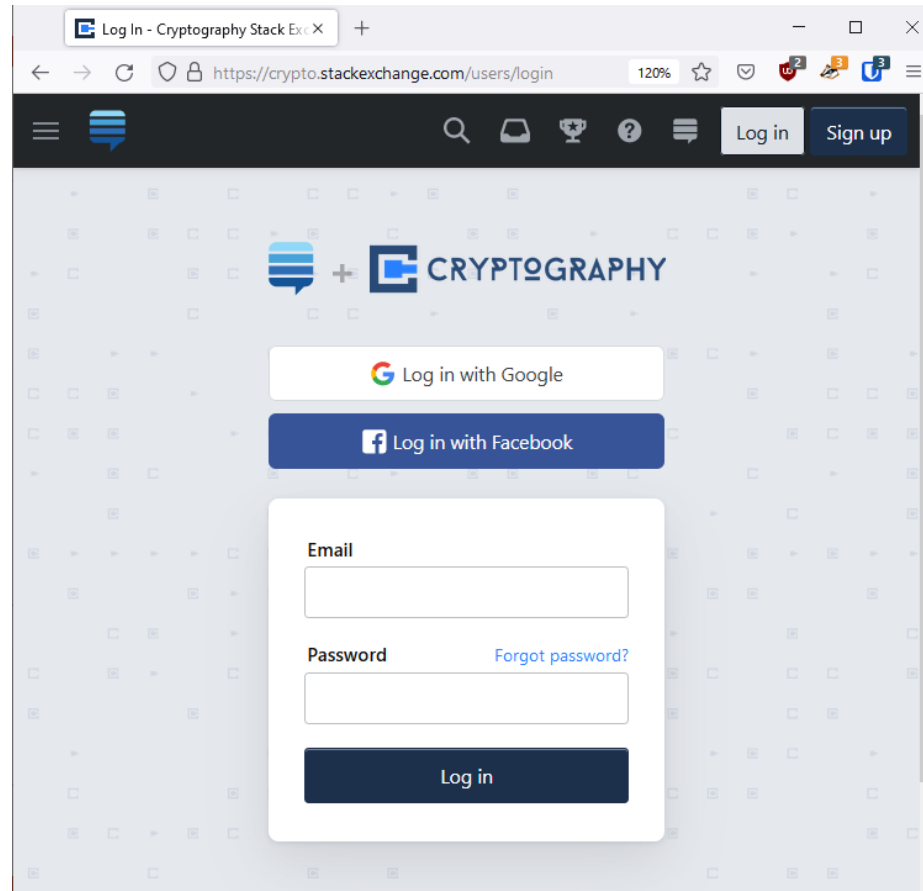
Log In - Cryptography Stack Ex

https://crypto.stackexchange.com/users/login

120%

2

3

3

Log in

Sign up

+ CRYPTOGRAPHY

Log in with Google

Log in with Facebook

Email

Password

Forgot password?

Log in